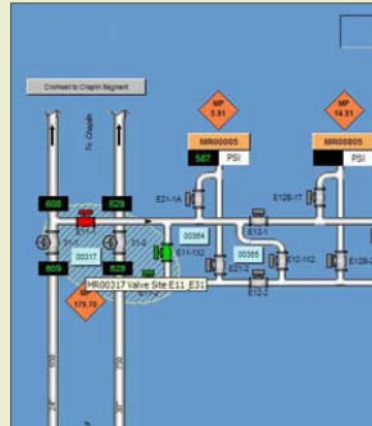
Connect to Chaplin Segment

To Chaplin

MP
5.91

MP
14.51

MR00005

MR00805

587

PSI

PSI

608

629

E21-1A

E12B-1T

00384

E12-1

00317

E11-1X2

00365

E12-1X2

E12B-1

809

829

E21-2

MR00317 Valve Site E11_E31

MP
179.70

E12-2